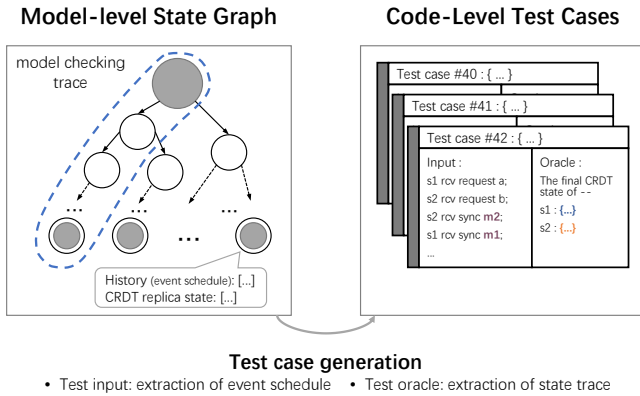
Model-level State Graph

model checking trace

...
...
...
...

History (event schedule): [...]
CRDT replica state: [...]

Code-Level Test Cases

Test case #40 : { ... }

Test case #41 : { ... }

Test case #42 : { ... }

Input :
s1 rcv request a;
s1 rcv request b;
s2 rcv sync m2;
s1 rcv sync m1;
...

Oracle :
The final CRDT state of --
s1 : {...}
s2 : {...}

Test case generation

• Test input: extraction of event schedule • Test oracle: extraction of state trace